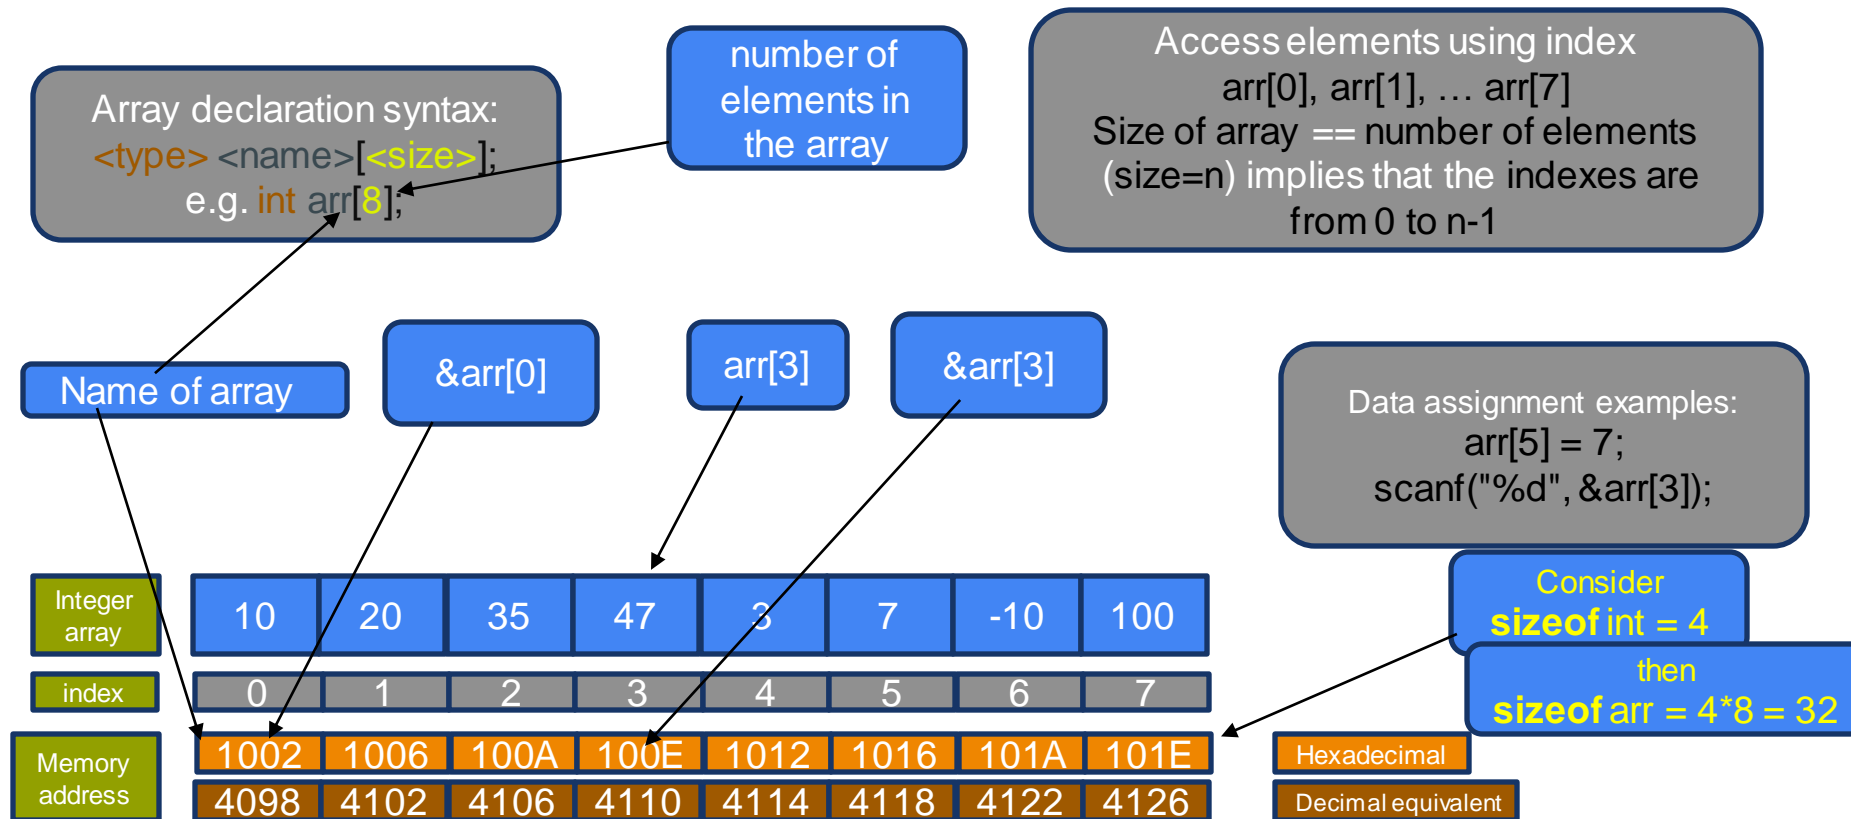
Array declaration syntax:
<type> <name>[<size>];
e.g. int arr[8];

number of elements in the array

Access elements using index
arr[0], arr[1], … arr[7]
Size of array == number of elements (size=n) implies that the indexes are from 0 to n-1

Name of array

&arr[0]

arr[3]

&arr[3]

Data assignment examples:
arr[5] = 7;
scanf("%d", &arr[3]);

| Integer array | 10 | 20 | 35 | 47 | 3 | 7 | -10 | 100 |
|---|---|---|---|---|---|---|---|---|
| index | 0 | 1 | 2 | 3 | 4 | 5 | 6 | 7 |
| Memory address | 1002 | 1006 | 100A | 100E | 1012 | 1016 | 101A | 101E |
| | 4098 | 4102 | 4106 | 4110 | 4114 | 4118 | 4122 | 4126 |

Consider
sizeof int = 4

then
sizeof arr = 4*8 = 32

Hexadecimal

Decimal equivalent